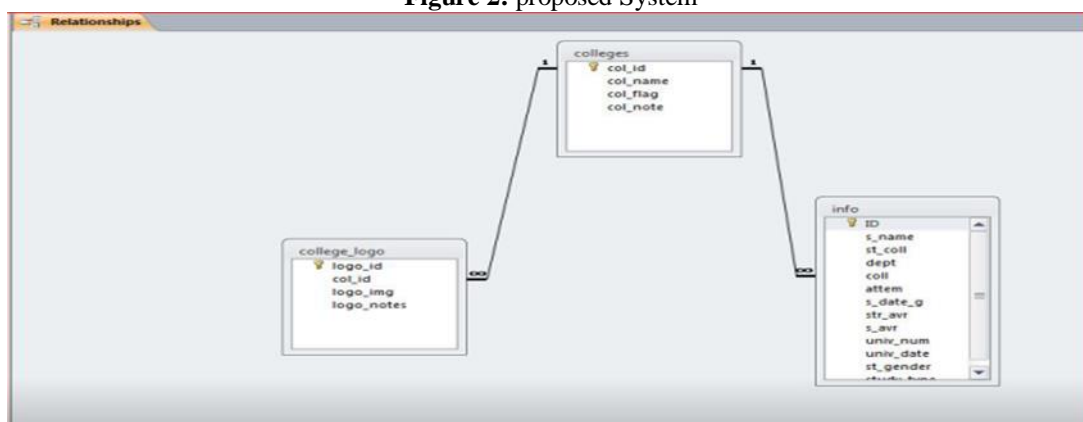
Figure 2: proposed System

Relationships

colleges
col_id
col_name
col_flag
col_note

1

1

college_logo
logo_id
col_id
logo_img
logo_notes

∞

info
ID
s_name
st_coll
dept
coll
attem
s_date_g
str_avr
s_avr
univ_num
univ_date
st_gender
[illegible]

∞